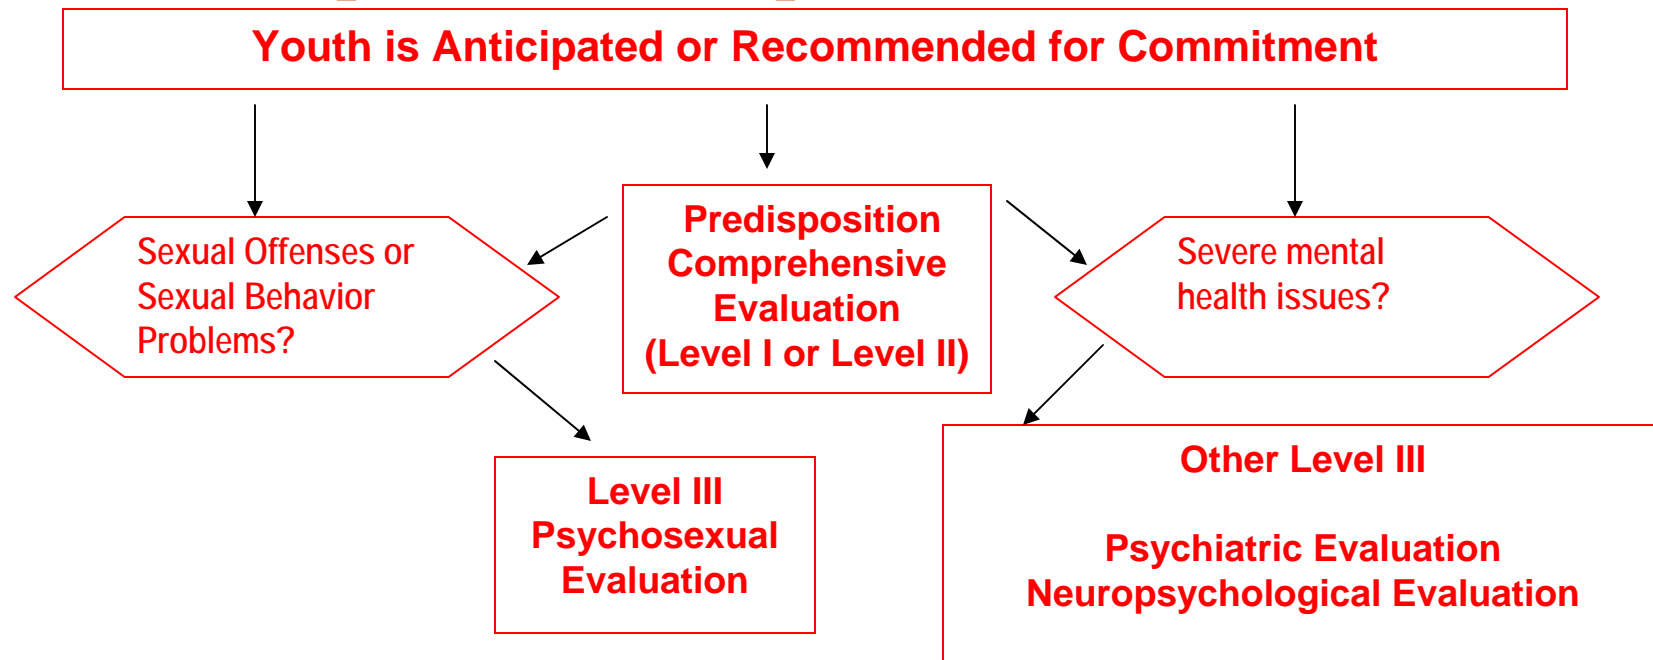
Youth is Anticipated or Recommended for Commitment

Sexual Offenses or Sexual Behavior Problems?

Predisposition Comprehensive Evaluation (Level I or Level II)

Severe mental health issues?

Level III Psychosexual Evaluation

Other Level III

Psychiatric Evaluation
Neuropsychological Evaluation